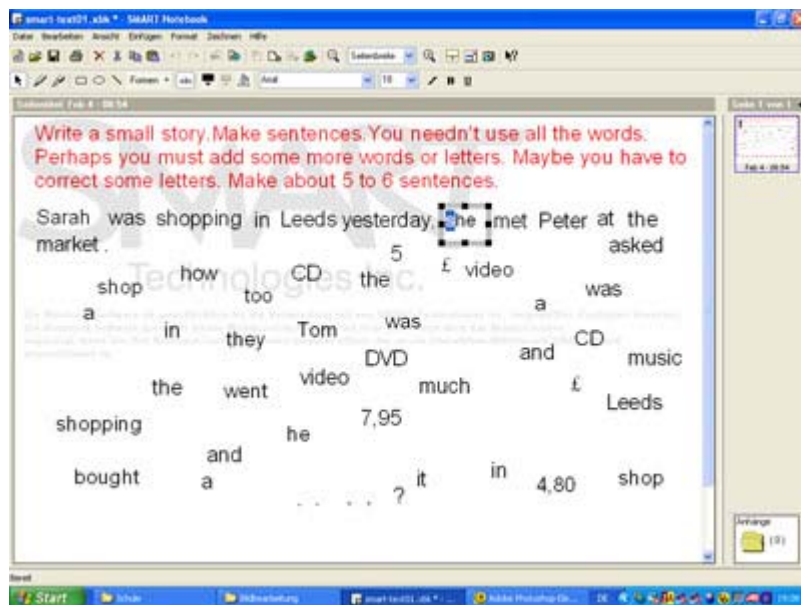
smart-test01.xbk * - SMART Notebook

Datei Bearbeiten Ansicht Einfügen Format Zeichnen Hilfe

Formen Arial

Seite 1 von 1

Write a small story. Make sentences. You needn't use all the words. Perhaps you must add some more words or letters. Maybe you have to correct some letters. Make about 5 to 6 sentences.

Sarah was shopping in Leeds yesterday. She met Peter at the market.

5 asked

how CD the £ video

shop too a was

a Tom was

in they CD

DVD and music

the went video much £ Leeds

shopping he 7,95

and

bought a . . . . ? it in 4,80 shop

SMART Technologies Inc.

Anhänge

Start Schule Bildbearbeitung smart-test01.xbk * - Adobe Photoshop Ele...